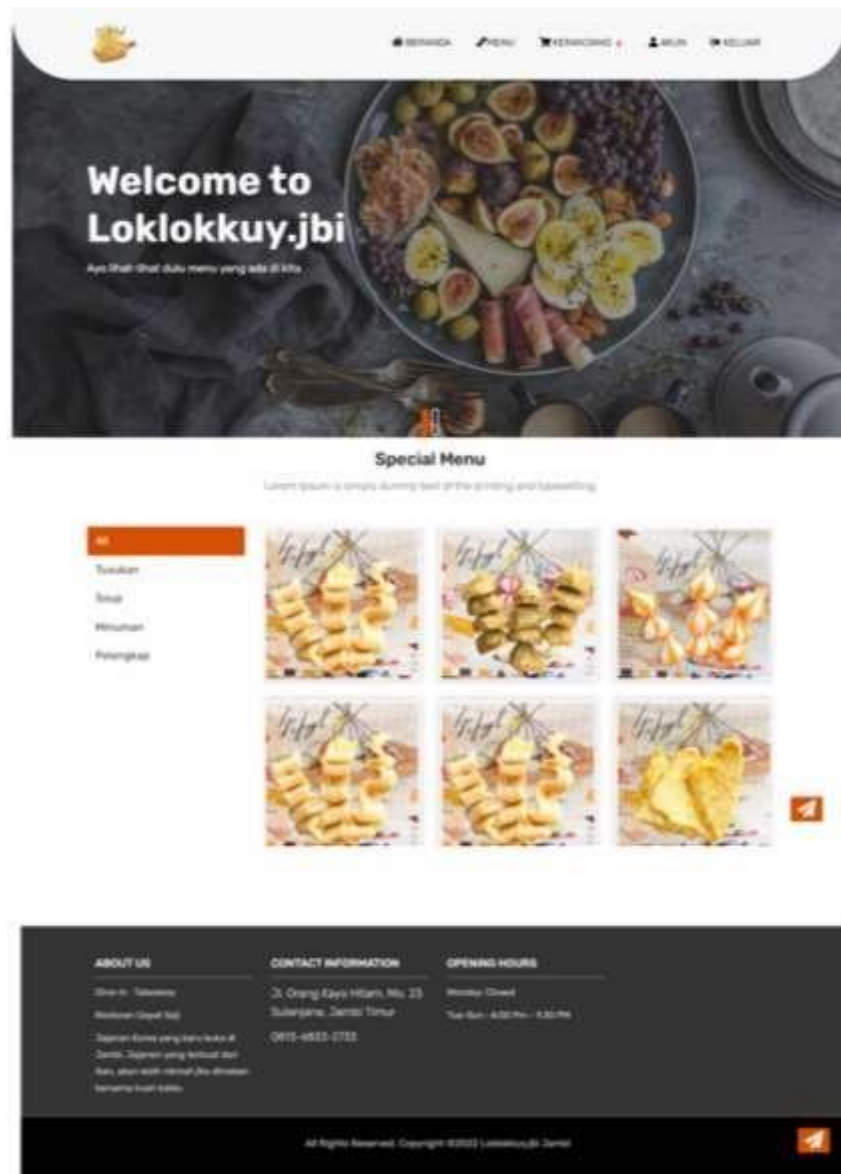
BERANDA MENU KERANJANG AKUN KELUAR

Welcome to Loklokkuy.jbi

Ayo lihat-lihat dulu menu yang ada di kita

Special Menu

Lorem Ipsum is simply dummy text of the printing and typesetting

All
Tusukan
Tinup
Minuman
Pelengkap

ABOUT US

Dine In · Takeaway
Makanan Cepat Saji
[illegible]

CONTACT INFORMATION

Jl. Orang Kayo Hitam, No. 23 Sulanjana, Jambi Timur

0815-4833-2733

OPENING HOURS

Monday: Closed
Tue-Sun : 4.00 Pm - 11.30 PM

All Rights Reserved. Copyright ©2022 Loklokkuy.jbi Jambi